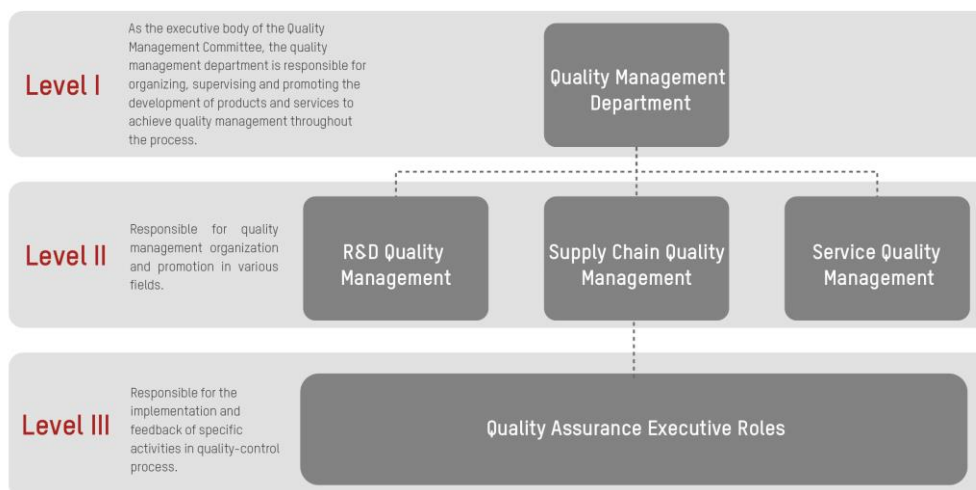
Level I

As the executive body of the Quality Management Committee, the quality management department is responsible for organizing, supervising and promoting the development of products and services to achieve quality management throughout the process.

Quality Management Department

Level II

Responsible for quality management organization and promotion in various fields.

R&D Quality Management

Supply Chain Quality Management

Service Quality Management

Level III

Responsible for the implementation and feedback of specific activities in quality-control process.

Quality Assurance Executive Roles